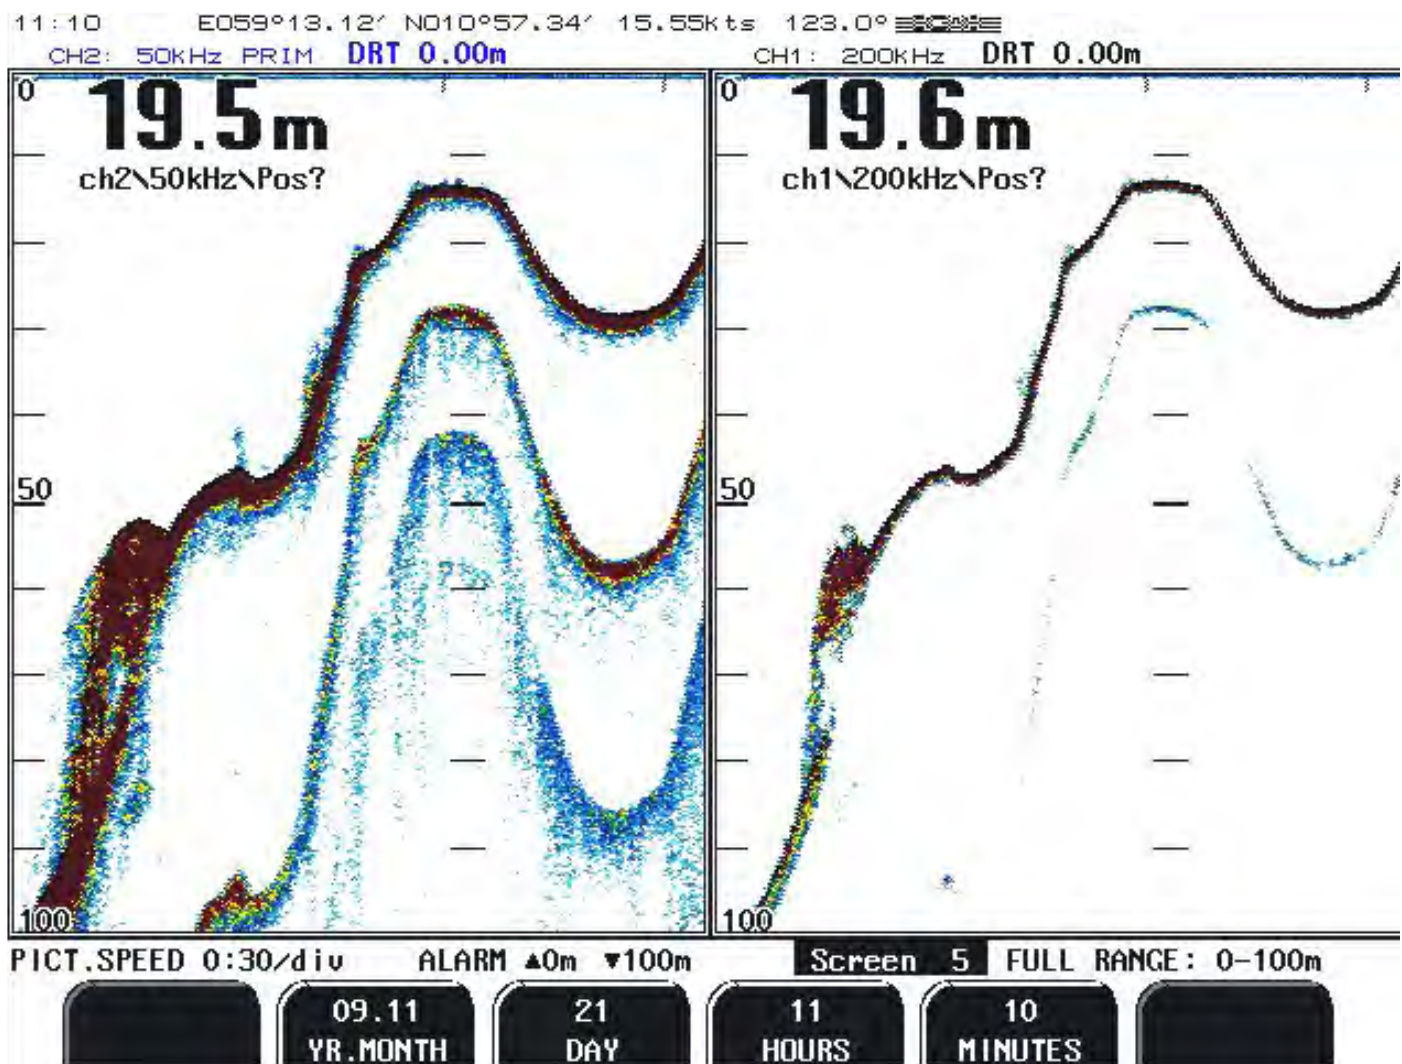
11:10 E059°13.12′ N010°57.34′ 15.55Kts 123.0°

CH2: 50KHz PRIM DRT 0.00m

CH1: 200KHz DRT 0.00m

0

19.5m

ch2\50kHz\Pos?

50

100

0

19.6m

ch1\200kHz\Pos?

50

100

PICT.SPEED 0:30/div ALARM ▲0m ▼100m

Screen 5 FULL RANGE: 0-100m

09.11
YR.MONTH

21
DAY

11
HOURS

10
MINUTES